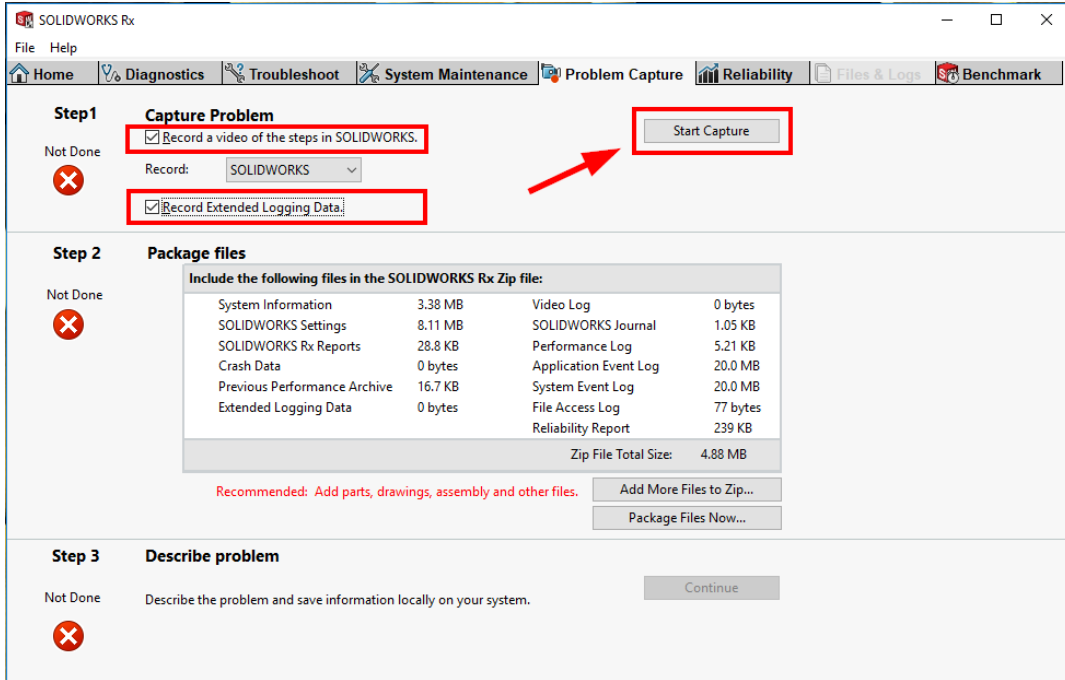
SOLIDWORKS Rx

File Help

Home | Diagnostics | Troubleshoot | System Maintenance | Problem Capture | Reliability | Files & Logs | Benchmark

Step1
Not Done

Capture Problem
Record a video of the steps in SOLIDWORKS.
Record: SOLIDWORKS
Record Extended Logging Data.

Start Capture

Step 2
Not Done

Package files

Include the following files in the SOLIDWORKS Rx Zip file:

| | | | |
|---|---|---|---|
| System Information | 3.38 MB | Video Log | 0 bytes |
| SOLIDWORKS Settings | 8.11 MB | SOLIDWORKS Journal | 1.05 KB |
| SOLIDWORKS Rx Reports | 28.8 KB | Performance Log | 5.21 KB |
| Crash Data | 0 bytes | Application Event Log | 20.0 MB |
| Previous Performance Archive | 16.7 KB | System Event Log | 20.0 MB |
| Extended Logging Data | 0 bytes | File Access Log | 77 bytes |
| | | Reliability Report | 239 KB |

Zip File Total Size: 4.88 MB

Recommended: Add parts, drawings, assembly and other files.

Add More Files to Zip...

Package Files Now...

Step 3
Not Done

Describe problem

Describe the problem and save information locally on your system.

Continue